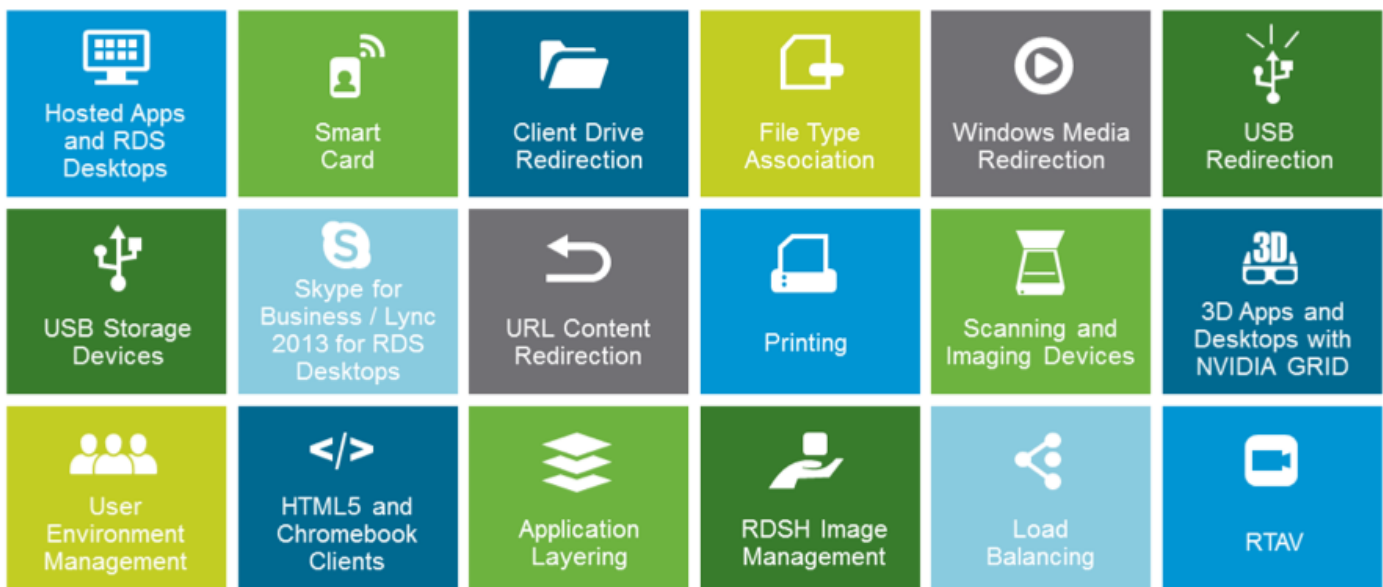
Hosted Apps and RDS Desktops

Smart Card

Client Drive Redirection

File Type Association

Windows Media Redirection

USB Redirection

USB Storage Devices

Skype for Business / Lync 2013 for RDS Desktops

URL Content Redirection

Printing

Scanning and Imaging Devices

3D

3D Apps and Desktops with NVIDIA GRID

User Environment Management

</>

HTML5 and Chromebook Clients

Application Layering

RDSH Image Management

Load Balancing

RTAV